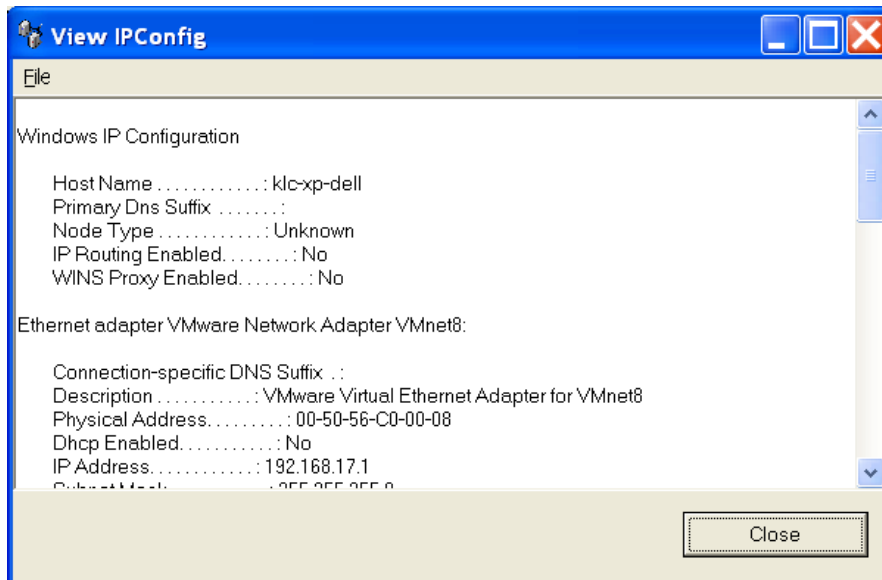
View IPConfig

File

Windows IP Configuration

Host Name . . . . . . . . . . . . : klc-xp-dell
Primary Dns Suffix . . . . . . . :
Node Type . . . . . . . . . . . . : Unknown
IP Routing Enabled. . . . . . . . : No
WINS Proxy Enabled. . . . . . . . : No

Ethernet adapter VMware Network Adapter VMnet8:

Connection-specific DNS Suffix . :
Description . . . . . . . . . . . : VMware Virtual Ethernet Adapter for VMnet8
Physical Address. . . . . . . . . : 00-50-56-C0-00-08
Dhcp Enabled. . . . . . . . . . . : No
IP Address. . . . . . . . . . . . : 192.168.17.1
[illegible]

Close